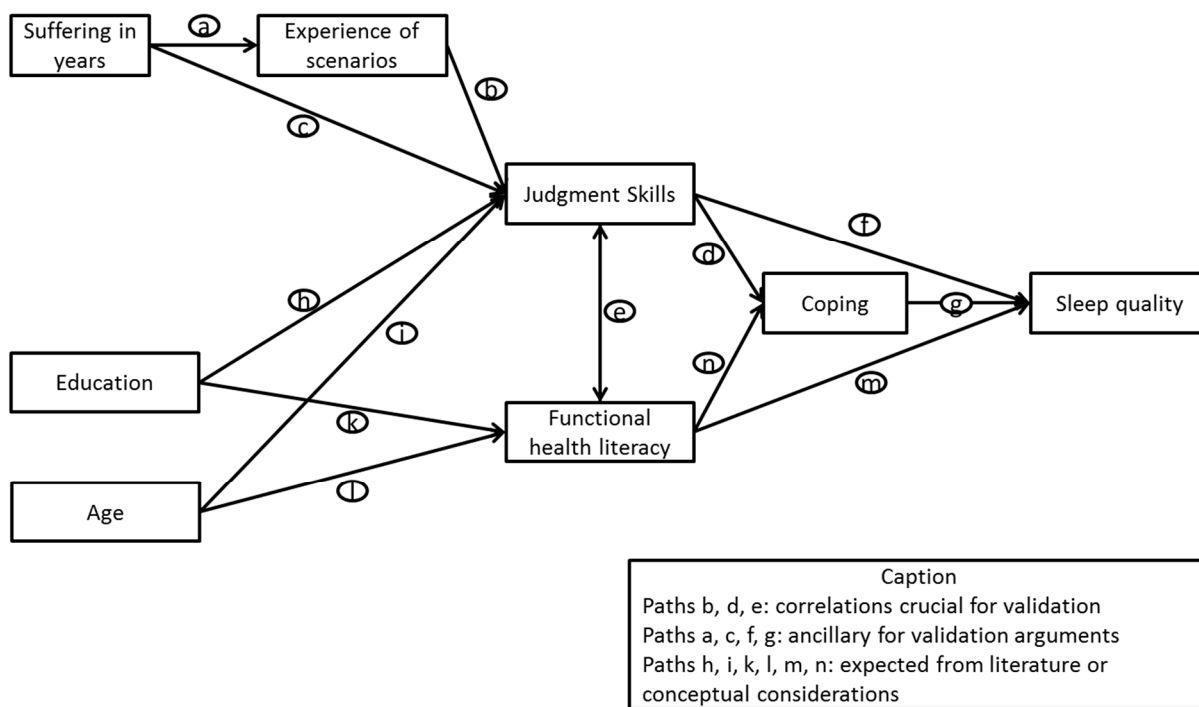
Suffering in years

a

Experience of scenarios

b

c

Judgment Skills

f

d

Coping

g

Sleep quality

h

i

e

n

m

Education

k

Functional health literacy

Age

l

Caption
Paths b, d, e: correlations crucial for validation
Paths a, c, f, g: ancillary for validation arguments
Paths h, i, k, l, m, n: expected from literature or conceptual considerations